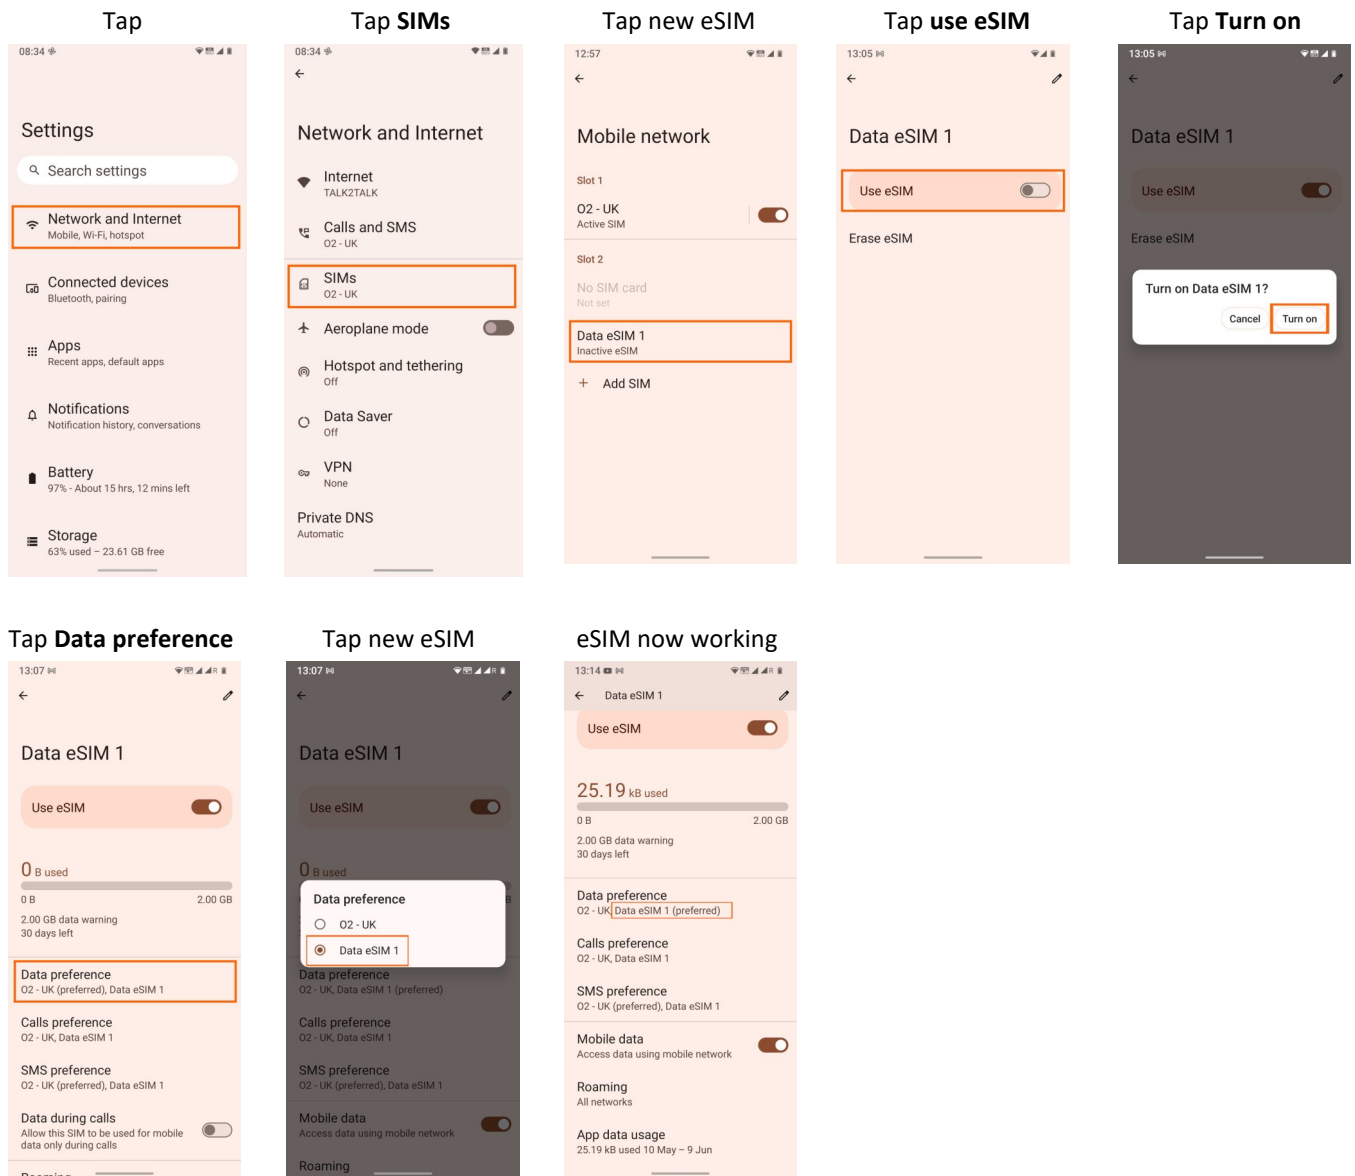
Tap

08:34

Settings

Search settings

Network and Internet
Mobile, Wi-Fi, hotspot

Connected devices
Bluetooth, pairing

Apps
Recent apps, default apps

Notifications
Notification history, conversations

Battery
97% - About 15 hrs, 12 mins left

Storage
63% used – 23.61 GB free

Tap **SIMs**

08:34

Network and Internet

Internet
TALK2TALK

Calls and SMS
O2 - UK

SIMs
O2 - UK

Aeroplane mode

Hotspot and tethering
Off

Data Saver
Off

VPN
None

Private DNS
Automatic

Tap new eSIM

12:57

Mobile network

Slot 1

O2 - UK
Active SIM

Slot 2

No SIM card
Not set

Data eSIM 1
Inactive eSIM

+ Add SIM

Tap **use eSIM**

13:05

Data eSIM 1

Use eSIM

Erase eSIM

Tap **Turn on**

13:05

Data eSIM 1

Use eSIM

Erase eSIM

Turn on Data eSIM 1?

Cancel Turn on

Tap **Data preference**

13:07

Data eSIM 1

Use eSIM

0 B used

0 B 2.00 GB

2.00 GB data warning
30 days left

Data preference
O2 - UK (preferred), Data eSIM 1

Calls preference
O2 - UK, Data eSIM 1

SMS preference
O2 - UK (preferred), Data eSIM 1

Data during calls
Allow this SIM to be used for mobile data only during calls

Roaming

Tap new eSIM

13:07

Data eSIM 1

Use eSIM

0 B used

Data preference

O2 - UK

Data eSIM 1

Data preference
O2 - UK, Data eSIM 1 (preferred)

Calls preference
O2 - UK, Data eSIM 1

SMS preference
O2 - UK (preferred), Data eSIM 1

Mobile data
Access data using mobile network

Roaming

eSIM now working

13:14

Data eSIM 1

Use eSIM

25.19 kB used

0 B 2.00 GB

2.00 GB data warning
30 days left

Data preference
O2 - UK, Data eSIM 1 (preferred)

Calls preference
O2 - UK, Data eSIM 1

SMS preference
O2 - UK (preferred), Data eSIM 1

Mobile data
Access data using mobile network

Roaming
All networks

App data usage
25.19 kB used 10 May – 9 Jun